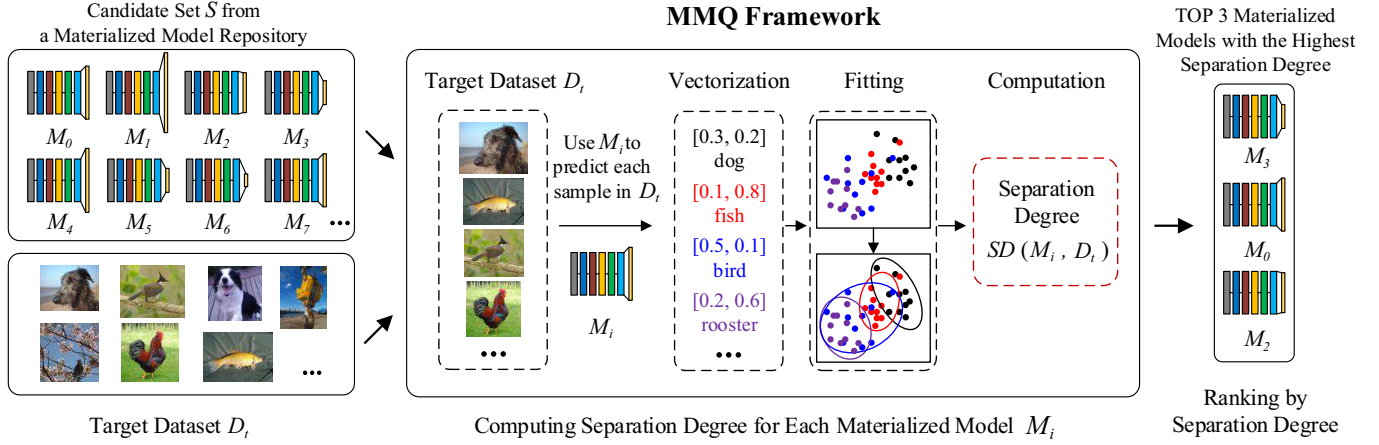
Candidate Set $S$ from a Materialized Model Repository

$M_0$ $M_1$ $M_2$ $M_3$

$M_4$ $M_5$ $M_6$ $M_7$ •••

•••

Target Dataset $D_t$

MMQ Framework

Target Dataset $D_t$

•••

Use $M_i$ to predict each sample in $D_t$

$M_i$

Vectorization

[0.3, 0.2]
dog

[0.1, 0.8]
fish

[0.5, 0.1]
bird

[0.2, 0.6]
rooster

•••

Fitting

Computation

Separation Degree

$SD\ (M_i\ ,\ D_t)$

Computing Separation Degree for Each Materialized Model $M_i$

TOP 3 Materialized Models with the Highest Separation Degree

$M_3$

$M_0$

$M_2$

Ranking by Separation Degree